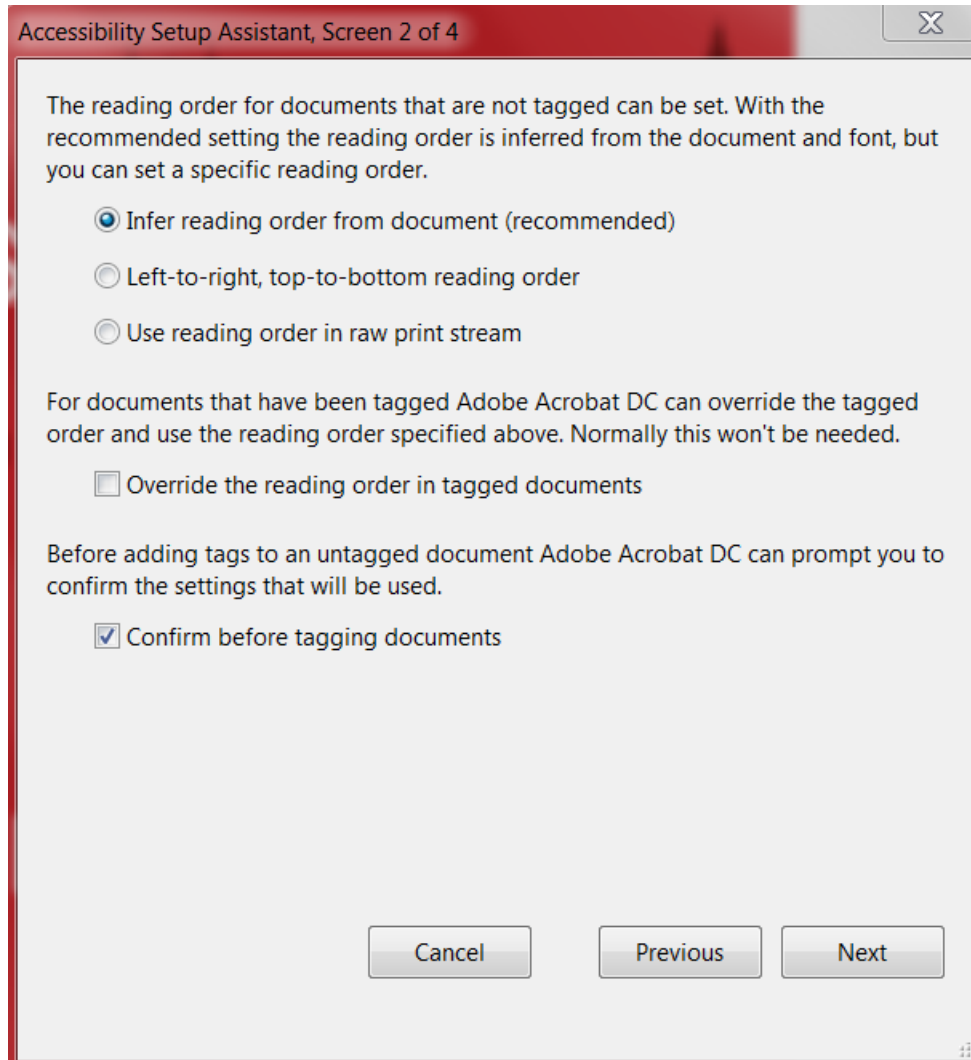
Accessibility Setup Assistant, Screen 2 of 4

The reading order for documents that are not tagged can be set. With the recommended setting the reading order is inferred from the document and font, but you can set a specific reading order.

Infer reading order from document (recommended)

Left-to-right, top-to-bottom reading order

Use reading order in raw print stream

For documents that have been tagged Adobe Acrobat DC can override the tagged order and use the reading order specified above. Normally this won't be needed.

Override the reading order in tagged documents

Before adding tags to an untagged document Adobe Acrobat DC can prompt you to confirm the settings that will be used.

Confirm before tagging documents

Cancel

Previous

Next